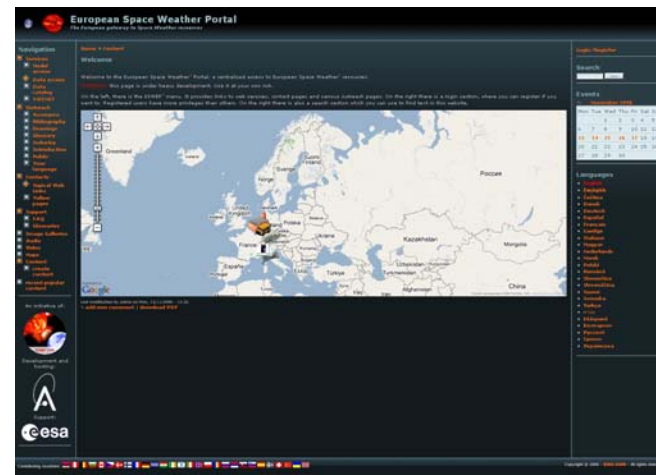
European Space Weather Portal
The European gateway to Space Weather resources

Navigation
Services
Model access
Data access
Data catalog
SWENET
Outreach
Acronyms
Bibliography
Drawings
Glossary
Websites
Introduction
Public
Your language
Contacts
Topical Web links
Yellow pages
Support
FAQ
Sitemaster
Image Galleries
Audio
Video
Maps
Contact
simple contact
recent popular content

An initiative of:
Development and hosting
Support
esa

Home » Content
Welcome

Welcome to the European Space Weather Portal, a centralized access to European Space Weather resources.
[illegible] this page is under heavy development. Use it at your own risk.
On the left, there is the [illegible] menu. It provides links to web services, content pages and various outreach pages. On the right there is a login section, where you can register if you want to. Registered users have more privileges than others. On the right there is also a search section which you can use to find text in this website.

Greenland
Россия
Kazakhstan
Mongolia
Polska
France
España
Türkiye
Iran
China
Google

Last modification by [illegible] on Mon, 12/11/2006 - 15:32
» add new comment | download PDF

Login/Register
Search
Events
December 2006
Mon Tue Wed Thu Fri Sat Sun
1 2 3
4 5 6 7 8 9 10
11 12 13 14 15 16 17
18 19 20 21 22 23 24
25 26 27 28 29 30 31

Languages
English
Български
Čeština
Dansk
Deutsch
Español
Français
Greek
Italiano
Magyar
Nederlands
Norsk
Polski
Română
Slovenščina
Slovenčina
Suomi
Svenska
Türkçe
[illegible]
Eesti
Русский
Íslenska
Lietuviškai

Contributing countries:
Copyright © 2006 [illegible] - All rights reserved